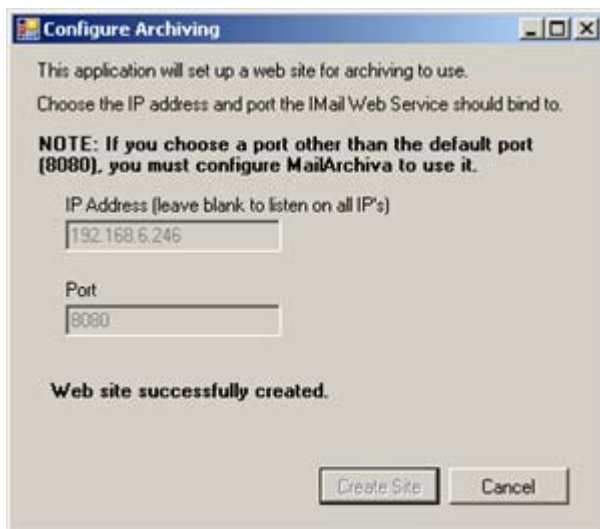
Configure Archiving

This application will set up a web site for archiving to use.

Choose the IP address and port the IMail Web Service should bind to.

NOTE: If you choose a port other than the default port (8080), you must configure MailArchiva to use it.

IP Address (leave blank to listen on all IP's)

192.168.6.246

Port

8080

Web site successfully created.

Create Site

Cancel